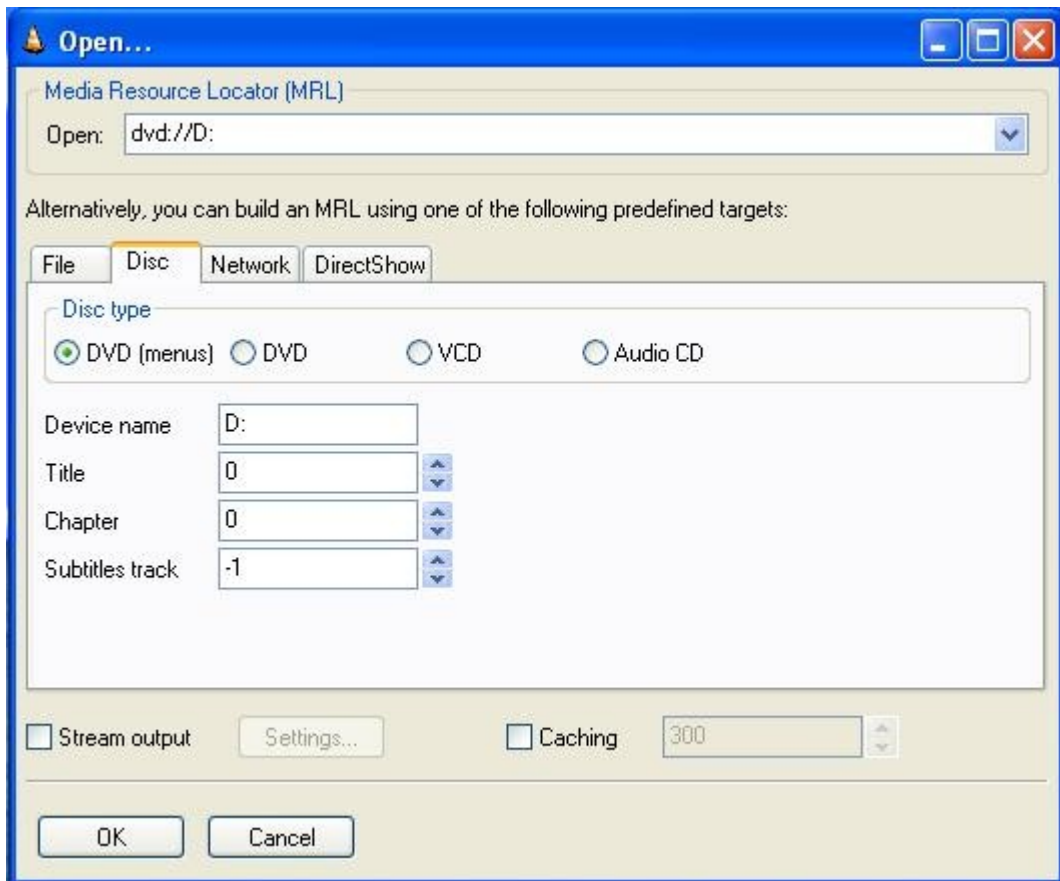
Open...

Media Resource Locator (MRL)

Open: dvd://D:

Alternatively, you can build an MRL using one of the following predefined targets:

File | Disc | Network | DirectShow

Disc type

DVD (menus) DVD VCD Audio CD

Device name D:

Title 0

Chapter 0

Subtitles track -1

Stream output Settings... Caching 300

OK Cancel